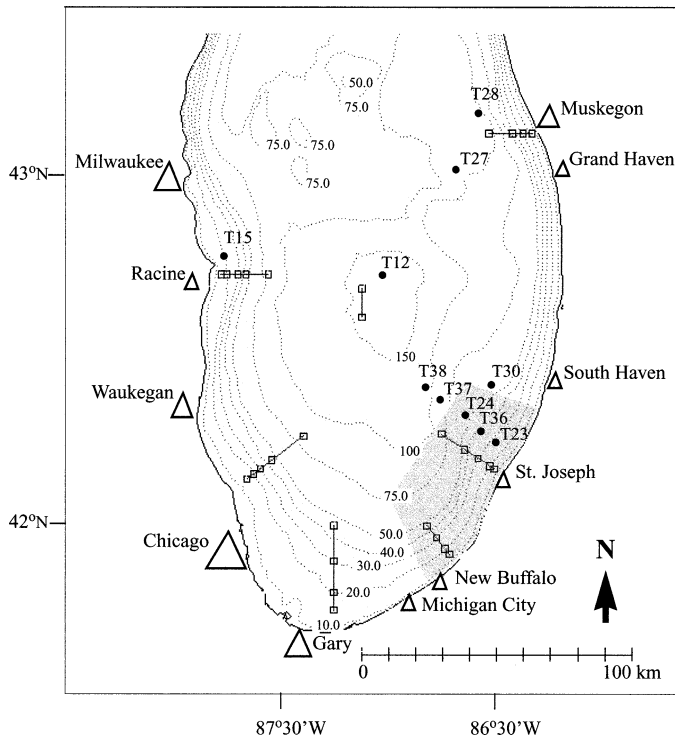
50.0
75.0
T28
Muskegon
43°N
Milwaukee
75.0
75.0
T27
Grand Haven
75.0
T15
Racine
T12
150
T38
T30
South Haven
Waukegan
T37
T24
T36
T23
100
St. Joseph
75.0
42°N
Chicago
50.0
40.0
30.0
20.0
New Buffalo
Michigan City
10.0
Gary
N
0
100 km
87°30'W
86°30'W